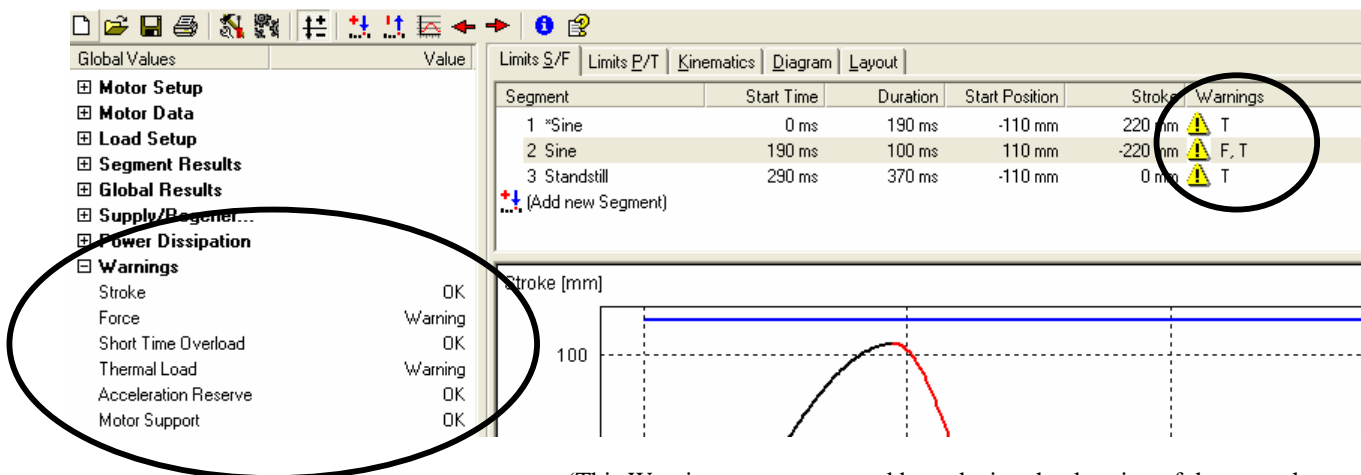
Global Values | Value

⊞ Motor Setup
⊞ Motor Data
⊞ Load Setup
⊞ Segment Results
⊞ Global Results
⊞ Supply/Regener...
⊞ Power Dissipation
⊟ Warnings

| | |
|---|---|
| Stroke | OK |
| Force | Warning |
| Short Time Overload | OK |
| Thermal Load | Warning |
| Acceleration Reserve | OK |
| Motor Support | OK |

Limits S/F | Limits P/T | Kinematics | Diagram | Layout

| Segment | Start Time | Duration | Start Position | Stroke | Warnings |
|---|---|---|---|---|---|
| 1 *Sine | 0 ms | 190 ms | -110 mm | 220 mm | T |
| 2 Sine | 190 ms | 100 ms | 110 mm | -220 mm | F, T |
| 3 Standstill | 290 ms | 370 ms | -110 mm | 0 mm | T |

(Add new Segment)

Stroke [mm]

100

(This Warning message ca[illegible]